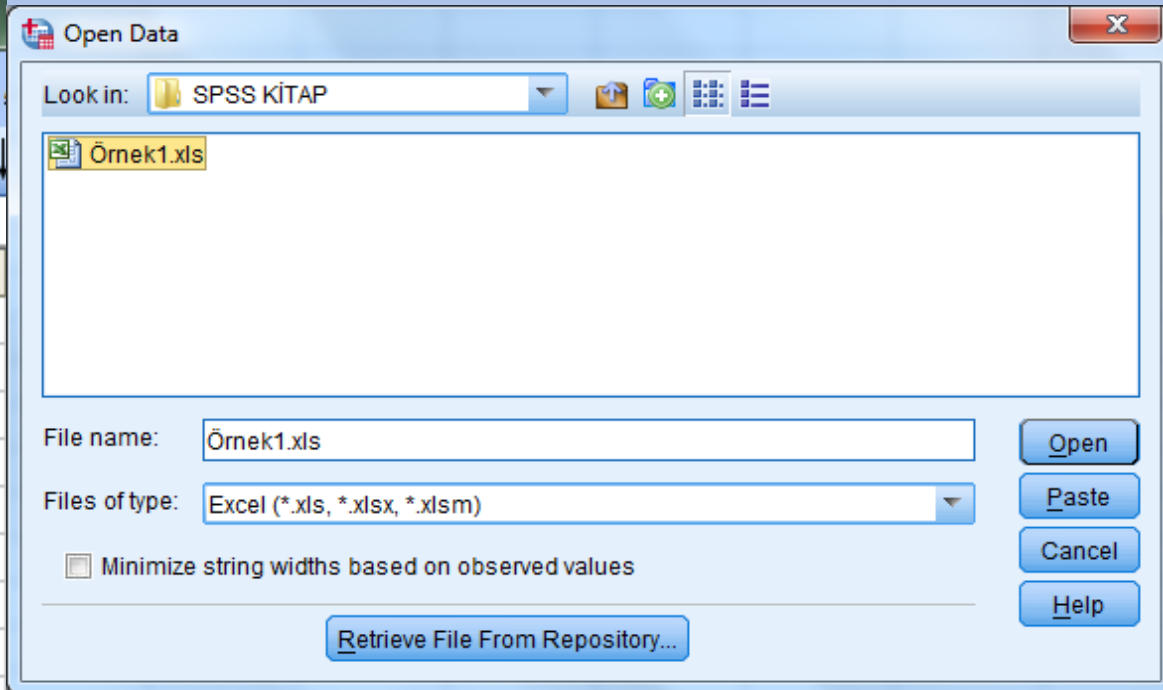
Open Data

Look in: SPSS KİTAP

Örnek1.xls

File name: Örnek1.xls

Files of type: Excel (*.xls, *.xlsx, *.xlsm)

Minimize string widths based on observed values

Retrieve File From Repository...

Open

Paste

Cancel

Help